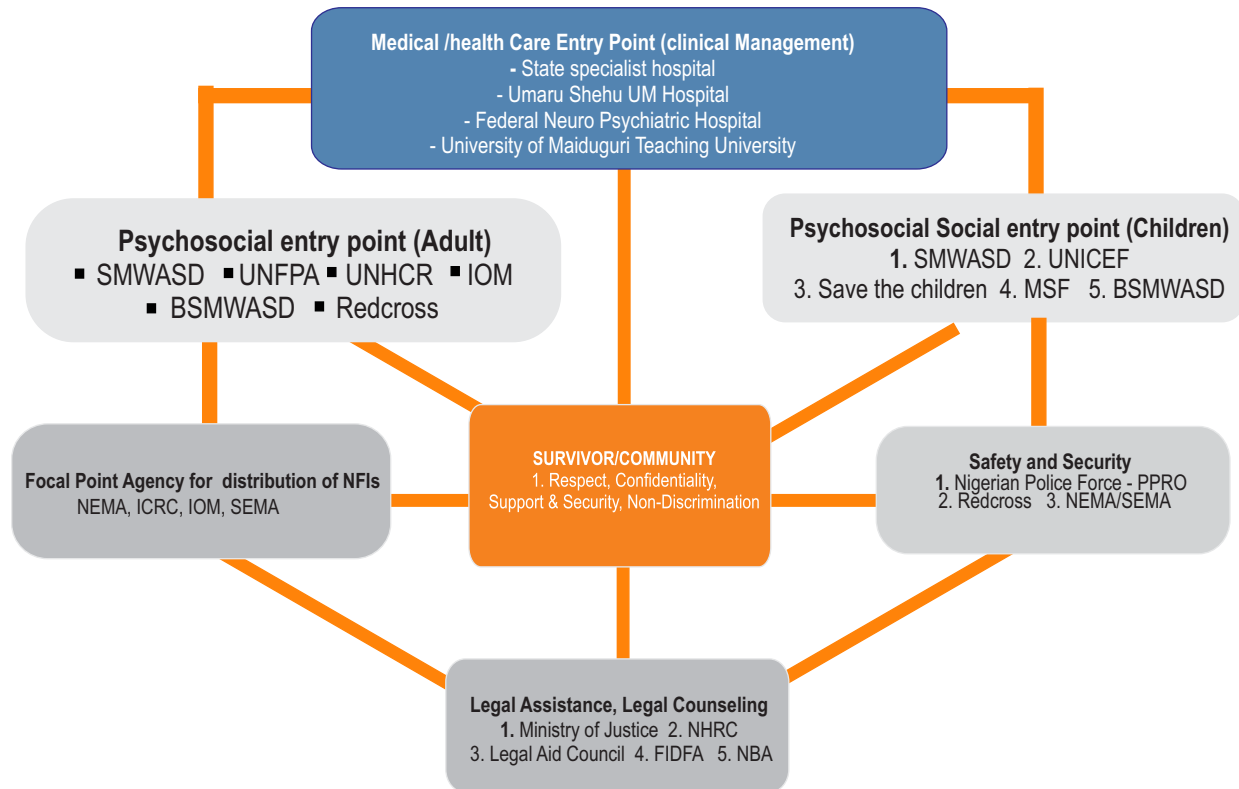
Medical /health Care Entry Point (clinical Management)
- State specialist hospital
- Umaru Shehu UM Hospital
- Federal Neuro Psychiatric Hospital
- University of Maiduguri Teaching University

Psychosocial entry point (Adult)
▪ SMWASD ▪ UNFPA ▪ UNHCR ▪ IOM
▪ BSMWASD ▪ Redcross

Psychosocial Social entry point (Children)
1. SMWASD 2. UNICEF
3. Save the children 4. MSF 5. BSMWASD

Focal Point Agency for distribution of NFIs
NEMA, ICRC, IOM, SEMA

SURVIVOR/COMMUNITY
1. Respect, Confidentiality, Support & Security, Non-Discrimination

Safety and Security
1. Nigerian Police Force - PPRO
2. Redcross 3. NEMA/SEMA

Legal Assistance, Legal Counseling
1. Ministry of Justice 2. NHRC
3. Legal Aid Council 4. FIDFA 5. NBA